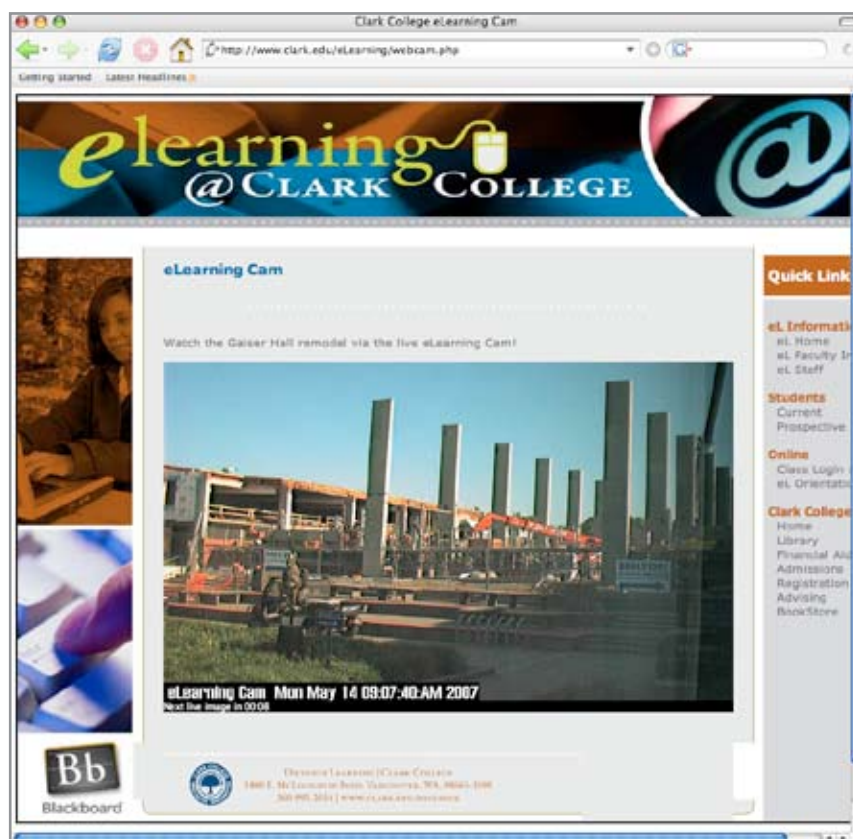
Clark College eLearning Cam

http://www.clark.edu/eLearning/webcam.php

Getting Started Latest Headlines

elearning @CLARK COLLEGE

@

eLearning Cam

Watch the Gaiser Hall remodel via the live eLearning Cam!

eLearning Cam Mon May 14 09:07:40:AM 2007
Next live image in 00:08

Bb
Blackboard

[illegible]

Quick Link

eL Informati
eL Home
eL Faculty I
eL Staff

Students
Current
Prospective

Online
Class Login
eL Orientati

Clark College
Home
Library
Financial Ai
Admissions
Registration
Advising
BookStore